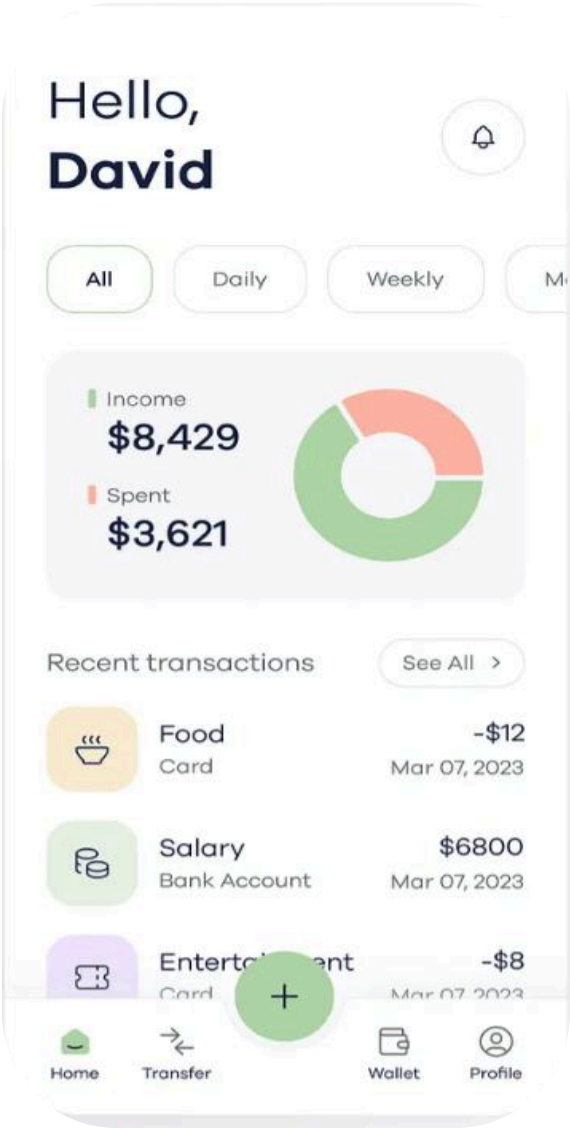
Hello,
David

All
Daily
Weekly
M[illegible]

Income
$8,429
Spent
$3,621

Recent transactions
See All >

Food
Card
-$12
Mar 07, 2023

Salary
Bank Account
$6800
Mar 07, 2023

Enterta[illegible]ent
Card
-$8
Mar 07 2023

+

Home
Transfer
Wallet
Profile